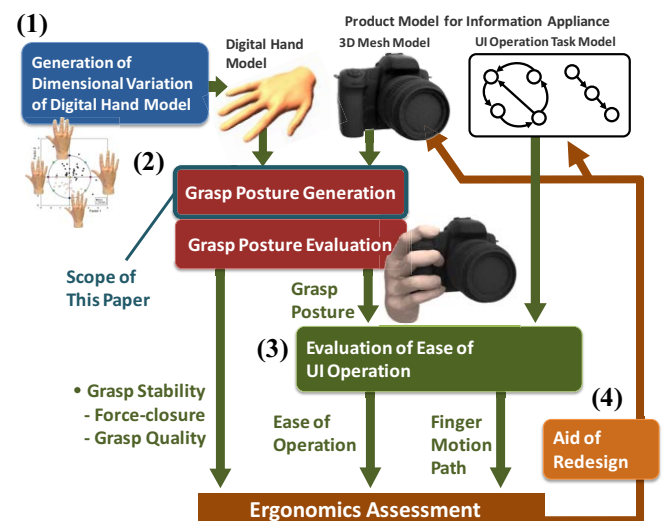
(1)

Generation of Dimensional Variation of Digital Hand Model

Digital Hand Model

Product Model for Information Appliance

3D Mesh Model

UI Operation Task Model

(2)

Grasp Posture Generation

Grasp Posture Evaluation

Scope of This Paper

Grasp Posture

(3)

Evaluation of Ease of UI Operation

• Grasp Stability
- Force-closure
- Grasp Quality

Ease of Operation

Finger Motion Path

(4)

Aid of Redesign

Ergonomics Assessment